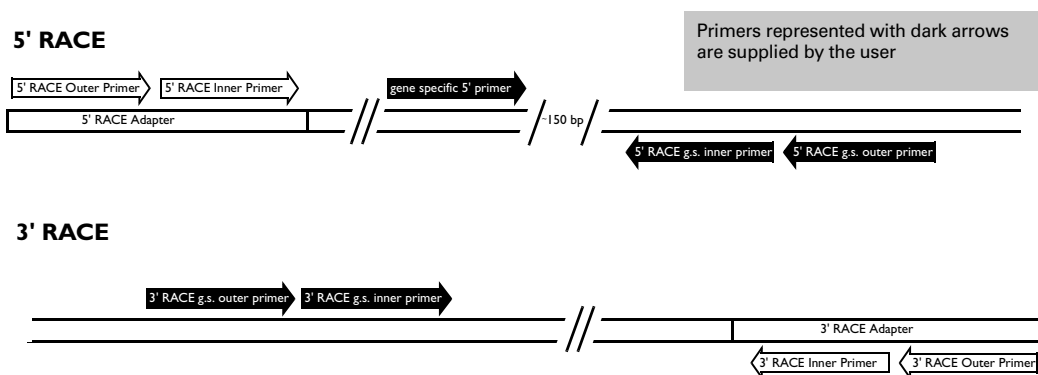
5' RACE

Primers represented with dark arrows are supplied by the user

5' RACE Outer Primer

5' RACE Inner Primer

gene specific 5' primer

5' RACE Adapter

~150 bp

5' RACE g.s. inner primer

5' RACE g.s. outer primer

3' RACE

3' RACE g.s. outer primer

3' RACE g.s. inner primer

3' RACE Adapter

3' RACE Inner Primer

3' RACE Outer Primer